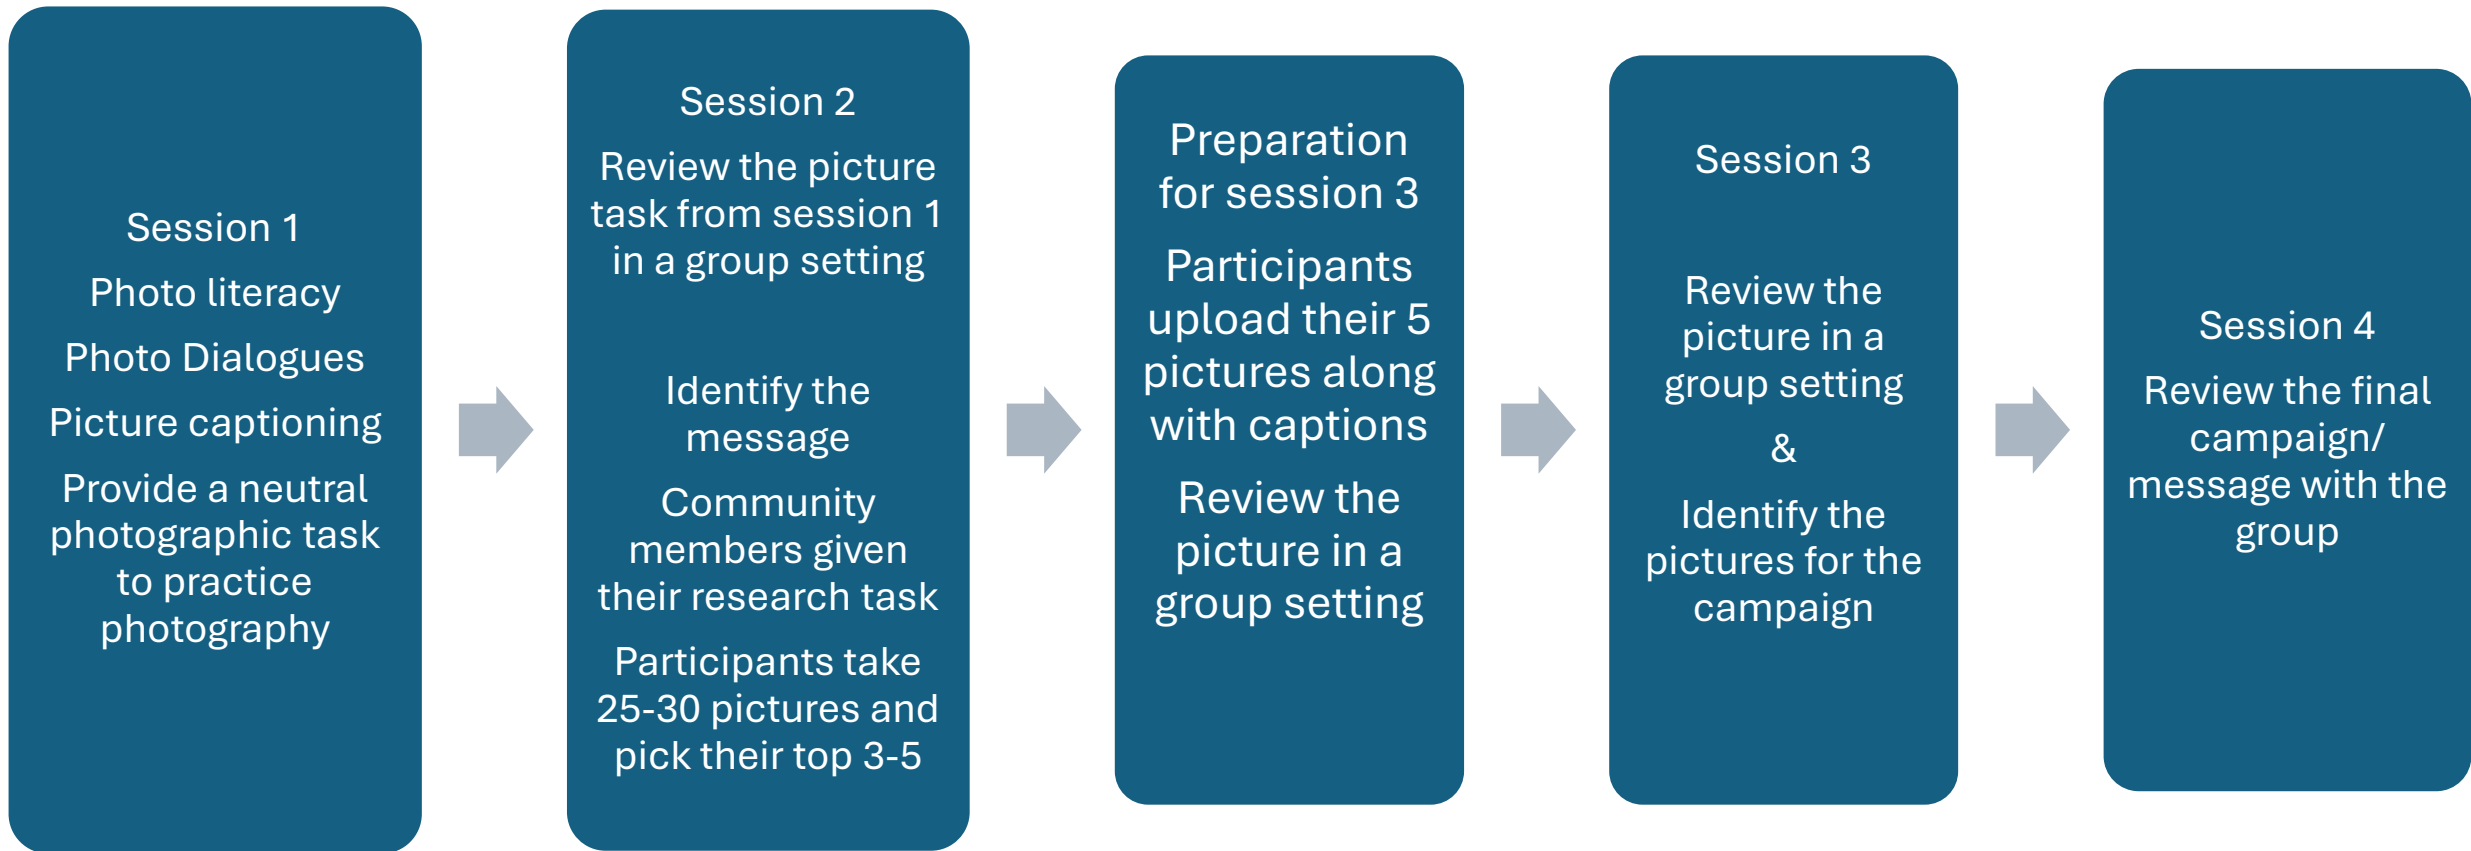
Session 1

Photo literacy

Photo Dialogues

Picture captioning

Provide a neutral photographic task to practice photography

Session 2

Review the picture task from session 1 in a group setting

Identify the message

Community members given their research task

Participants take 25-30 pictures and pick their top 3-5

Preparation for session 3

Participants upload their 5 pictures along with captions

Review the picture in a group setting

Session 3

Review the picture in a group setting

&

Identify the pictures for the campaign

Session 4

Review the final campaign/ message with the group